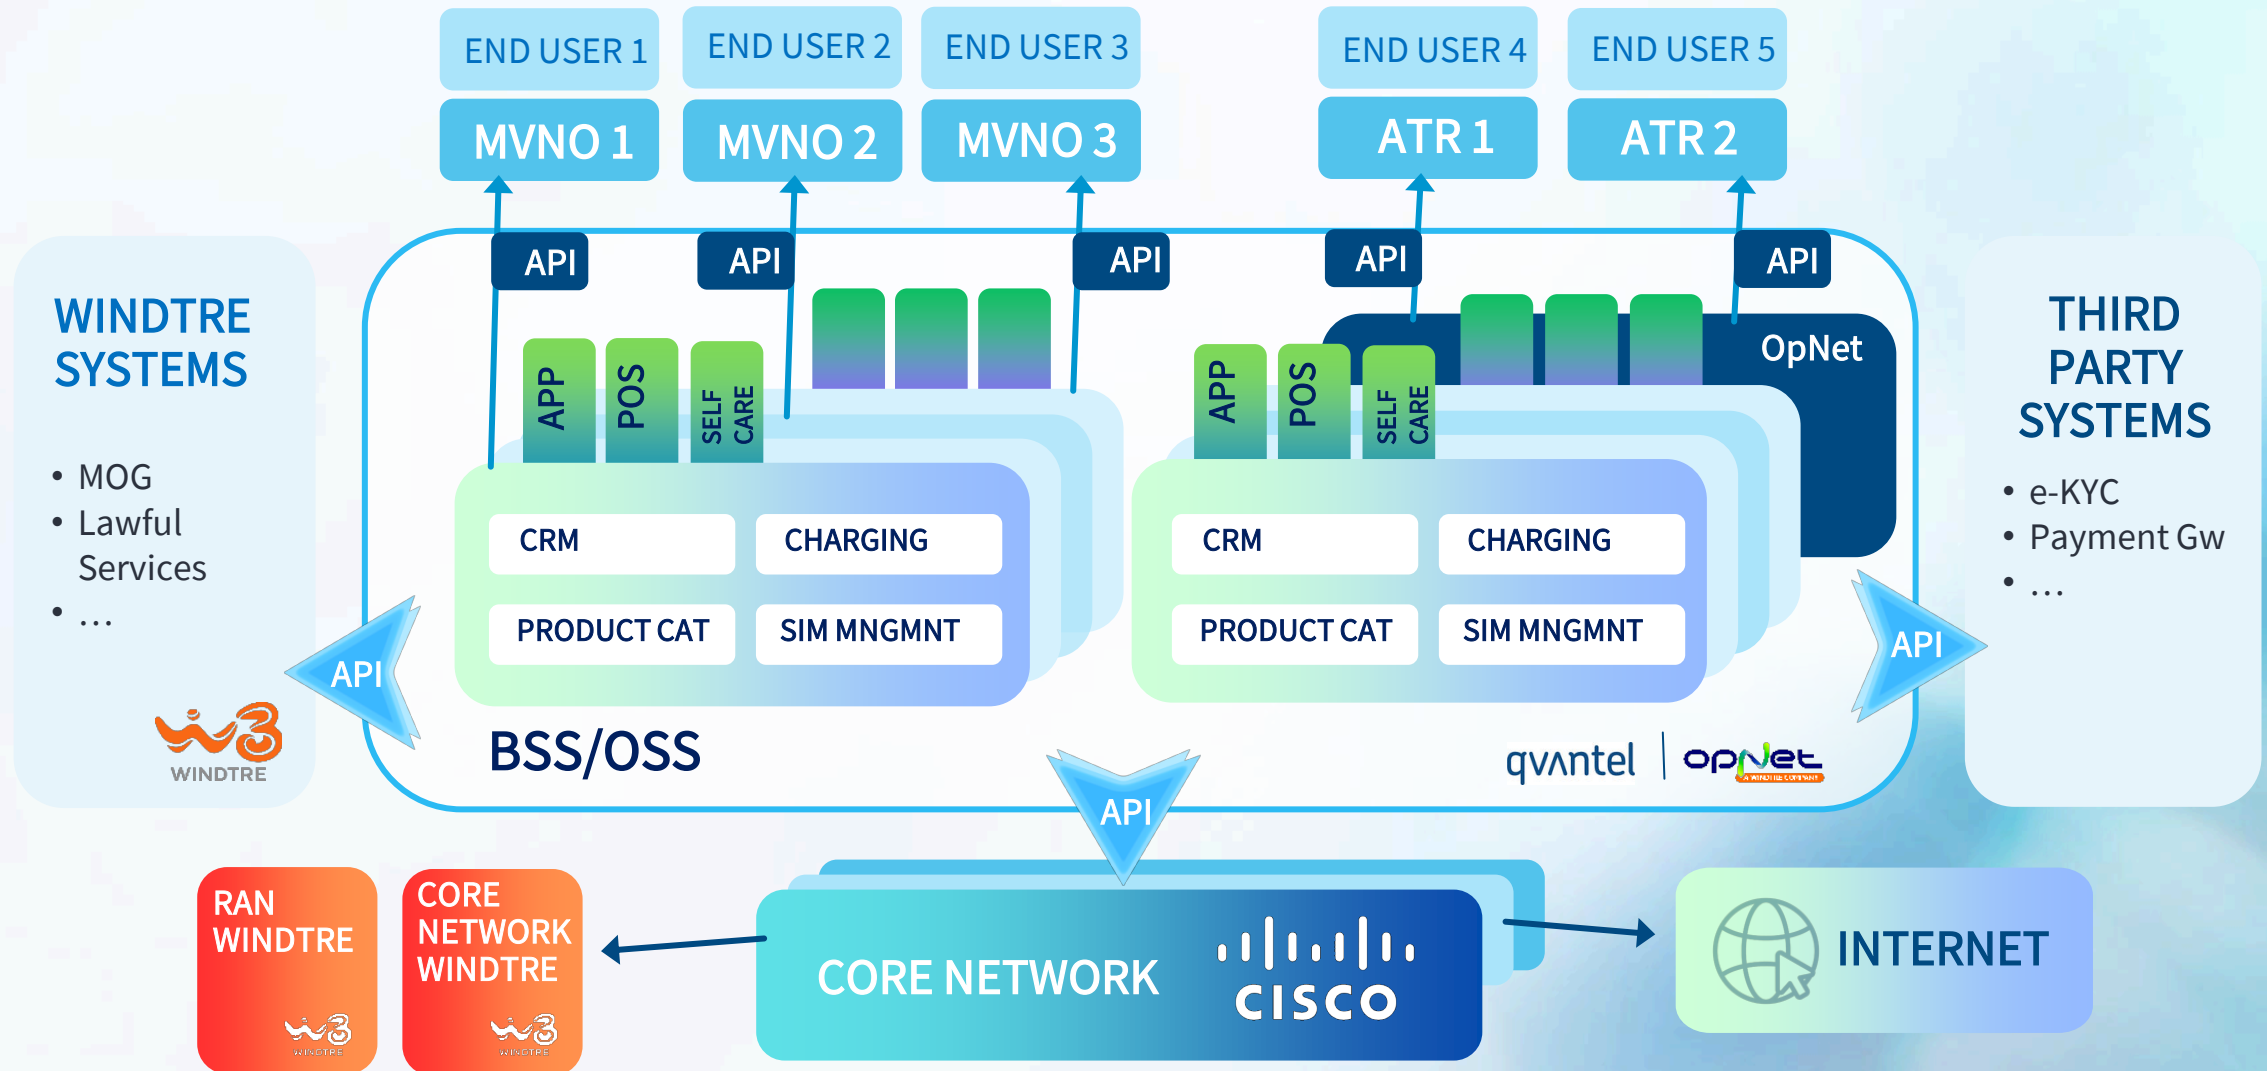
END USER 1
END USER 2
END USER 3
END USER 4
END USER 5

MVNO 1
MVNO 2
MVNO 3
ATR 1
ATR 2

API
API
API
API
API

WINDTRE SYSTEMS

• MOG
• Lawful Services
• ...

WINDTRE

APP
POS
SELF CARE

CRM
CHARGING
PRODUCT CAT
SIM MNGMNT

OpNet

APP
POS
SELF CARE

CRM
CHARGING
PRODUCT CAT
SIM MNGMNT

THIRD PARTY SYSTEMS

• e-KYC
• Payment Gw
• ...

API
API

BSS/OSS

qvantel | opnet
A WINDTRE COMPANY

API

RAN WINDTRE
CORE NETWORK WINDTRE

CORE NETWORK
CISCO

INTERNET